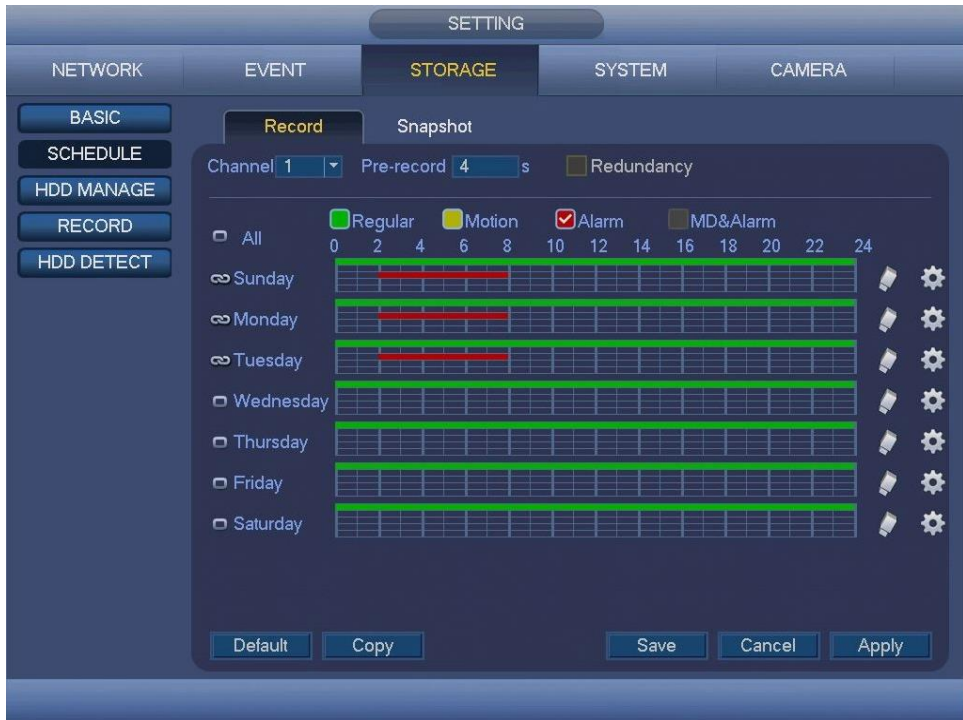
SETTING

NETWORK EVENT STORAGE SYSTEM CAMERA

BASIC
SCHEDULE
HDD MANAGE
RECORD
HDD DETECT

Record Snapshot

Channel 1 Pre-record 4 s Redundancy

All
Regular Motion Alarm MD&Alarm
0 2 4 6 8 10 12 14 16 18 20 22 24

Sunday
Monday
Tuesday
Wednesday
Thursday
Friday
Saturday

Default Copy Save Cancel Apply